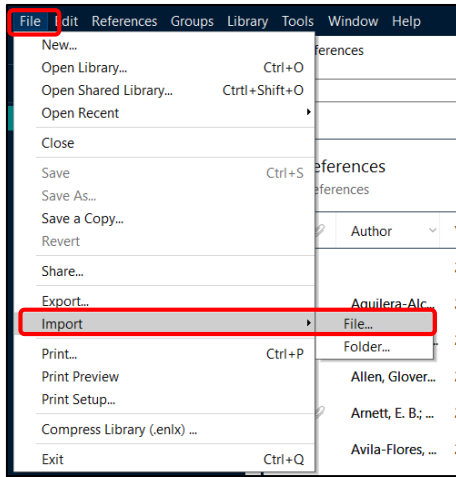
File Edit References Groups Library Tools Window Help

New...
Open Library... Ctrl+O
Open Shared Library... Ctrl+Shift+O
Open Recent
Close
Save Ctrl+S
Save As...
Save a Copy...
Revert
Share...
Export...
Import
Print... Ctrl+P
Print Preview
Print Setup...
Compress Library (.enlx) ...
Exit Ctrl+Q

File...
Folder...

eferences
eferences
eferences
Author
Aguilera-Alc...
Allen, Glover...
Arnett, E. B.; ...
Avila-Flores, ...